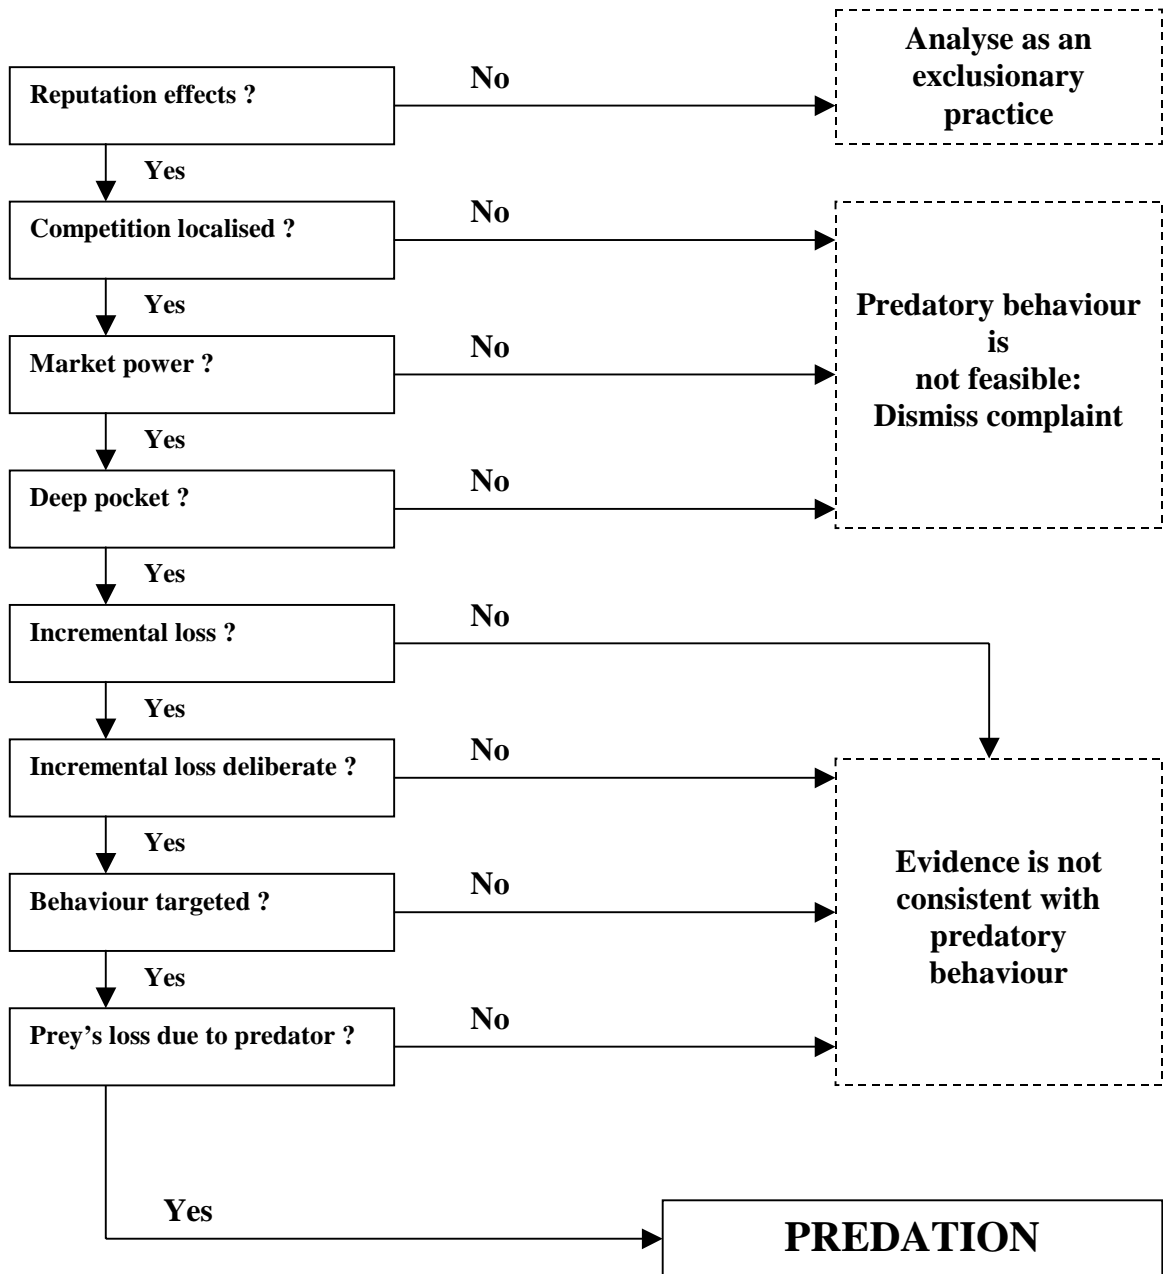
Reputation effects ?

No

Analyse as an exclusionary practice

Yes

Competition localised ?

No

Yes

Market power ?

No

Predatory behaviour is not feasible: Dismiss complaint

Yes

Deep pocket ?

No

Yes

Incremental loss ?

No

Yes

Incremental loss deliberate ?

No

Yes

Behaviour targeted ?

No

Evidence is not consistent with predatory behaviour

Yes

Prey's loss due to predator ?

No

Yes

PREDATION